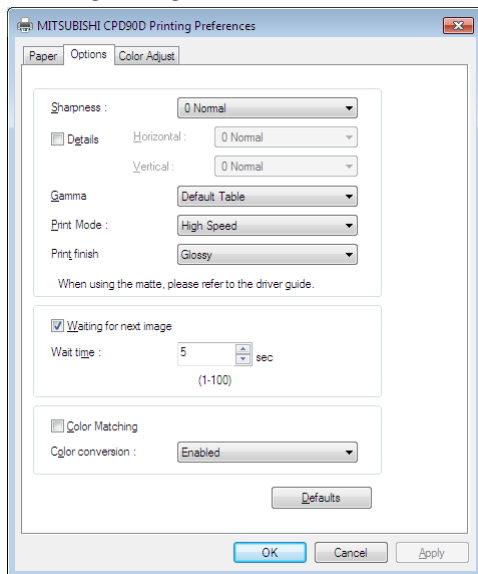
MITSUBISHI CPD90D Printing Preferences

Paper | Options | Color Adjust

Sharpness : 0 Normal

Details Horizontal : 0 Normal

Vertical : 0 Normal

Gamma Default Table

Print Mode : High Speed

Print finish Glossy

When using the matte, please refer to the driver guide.

Waiting for next image

Wait time : 5 sec

(1-100)

Color Matching

Color conversion : Enabled

Defaults

OK Cancel Apply